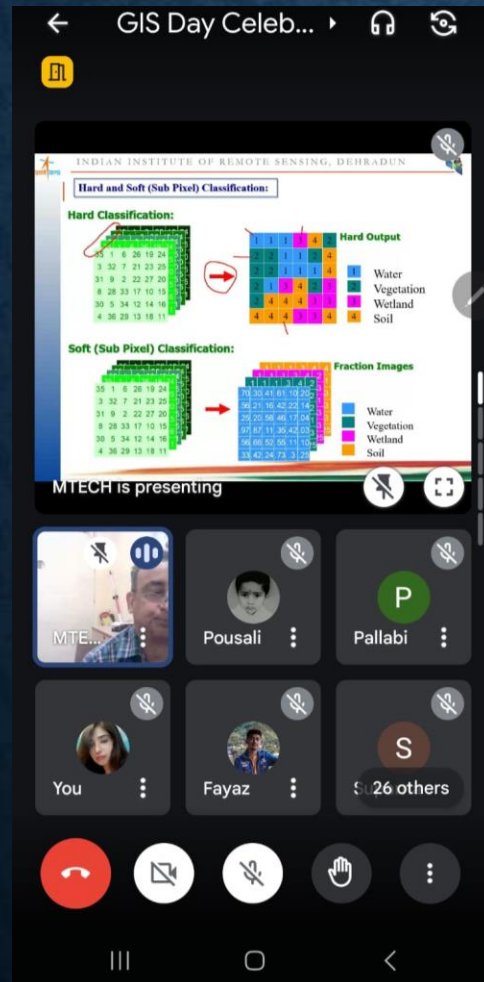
GIS Day Celeb...

INDIAN INSTITUTE OF REMOTE SENSING, DEHRADUN

Hard and Soft (Sub Pixel) Classification:

Hard Classification:

| 35 | 1 | 6 | 26 | 19 | 24 |
|---|---|---|---|---|---|
| 3 | 32 | 7 | 21 | 23 | 25 |
| 31 | 9 | 2 | 22 | 27 | 20 |
| 8 | 28 | 33 | 17 | 10 | 15 |
| 30 | 5 | 34 | 12 | 14 | 16 |
| 4 | 36 | 29 | 13 | 18 | 11 |

Hard Output

| 1 | 1 | 1 | 3 | 4 | 2 |
|---|---|---|---|---|---|
| 2 | 2 | 1 | 1 | 2 | 4 |
| 2 | 2 | 1 | 1 | 1 | 4 |
| 2 | 1 | 3 | 4 | 3 | 2 |
| 3 | 4 | 4 | 4 | 3 | 3 |
| 4 | 4 | 4 | 3 | 1 | 4 |

1 Water
2 Vegetation
3 Wetland
4 Soil

Soft (Sub Pixel) Classification:

| 35 | 1 | 6 | 26 | 19 | 24 |
|---|---|---|---|---|---|
| 3 | 32 | 7 | 21 | 23 | 25 |
| 31 | 9 | 2 | 22 | 27 | 20 |
| 9 | 28 | 33 | 17 | 10 | 15 |
| 30 | 5 | 34 | 12 | 14 | 16 |
| 4 | 36 | 29 | 13 | 18 | 11 |

Fraction Images

| 70 | 33 | 41 | 61 | 10 | 20 |
|---|---|---|---|---|---|
| 36 | 21 | 16 | 42 | 22 | 14 |
| 25 | 20 | 56 | 46 | 17 | 04 |
| 97 | 87 | 11 | 35 | 42 | 03 |
| 56 | 66 | 52 | 55 | 11 | 10 |
| 33 | 42 | 24 | 73 | 3 | 25 |

Water
Vegetation
Wetland
Soil

MTECH is presenting

MTE...
Pousali
P
Pallabi
You
Fayaz
S
Su 26 others